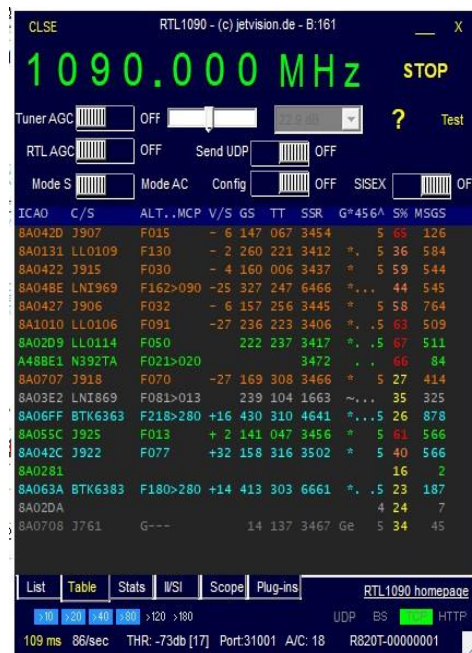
CLSE RTL1090 - (c) jetvision.de - B:161 _ X

1090.000 MHz STOP

Tuner AGC OFF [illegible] ? Test

RTL AGC OFF Send UDP OFF

Mode S Mode AC Config OFF SISEX OF

| ICAO | C/S | ALT...MCP | V/S | GS | TT | SSR | G*456^ | S% | MSGS |
|---|---|---|---|---|---|---|---|---|---|
| 8A042D | J907 | F015 | - 6 | 147 | 067 | 3454 | 5 | 65 | 126 |
| 8A0131 | LL0109 | F130 | - 2 | 260 | 221 | 3412 | *. 5 | 36 | 584 |
| 8A0422 | J915 | F030 | - 4 | 160 | 006 | 3437 | * 5 | 59 | 544 |
| 8A04BE | LNI969 | F162>090 | -25 | 327 | 247 | 6466 | *... | 44 | 545 |
| 8A0427 | J906 | F032 | - 6 | 157 | 256 | 3445 | * 5 | 58 | 764 |
| 8A1010 | LL0106 | F091 | -27 | 236 | 223 | 3406 | *. .5 | 63 | 509 |
| 8A02D9 | LL0114 | F050 | | 222 | 237 | 3417 | *. .5 | 67 | 511 |
| A48BE1 | N392TA | F021>020 | | | | 3472 | . . | 66 | 84 |
| 8A0707 | J918 | F070 | -27 | 169 | 308 | 3466 | * 5 | 27 | 414 |
| 8A03E2 | LNI869 | F081>013 | | 239 | 104 | 1663 | ~... | 35 | 325 |
| 8A06FF | BTK6363 | F218>280 | +16 | 430 | 310 | 4641 | *...5 | 26 | 878 |
| 8A055C | J925 | F013 | + 2 | 141 | 047 | 3456 | * 5 | 61 | 566 |
| 8A042C | J922 | F077 | +32 | 158 | 316 | 3502 | * 5 | 40 | 566 |
| 8A0281 | | | | | | | | 16 | 2 |
| 8A063A | BTK6383 | F180>280 | +14 | 413 | 303 | 6661 | *. .5 | 23 | 187 |
| 8A02DA | | | | | | | 4 | 24 | 7 |
| 8A0708 | J761 | G--- | | 14 | 137 | 3467 | Ge 5 | 34 | 45 |

List Table Stats M/SI Scope Plug-ins RTL1090 homepage

>10 >20 >40 >80 >120 >180 UDP BS TCP HTTP

109 ms 86/sec THR: -73db [17] Port:31001 A/C: 18 R820T-00000001